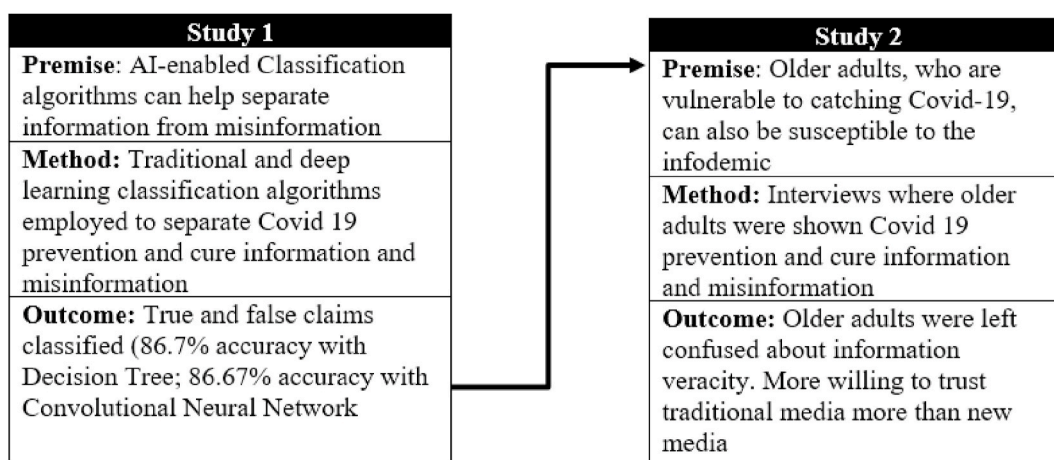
| Study 1 |
|---|
| **Premise**: AI-enabled Classification algorithms can help separate information from misinformation |
| **Method:** Traditional and deep learning classification algorithms employed to separate Covid 19 prevention and cure information and misinformation |
| **Outcome:** True and false claims classified (86.7% accuracy with Decision Tree; 86.67% accuracy with Convolutional Neural Network |

| Study 2 |
|---|
| **Premise**: Older adults, who are vulnerable to catching Covid-19, can also be susceptible to the infodemic |
| **Method:** Interviews where older adults were shown Covid 19 prevention and cure information and misinformation |
| **Outcome:** Older adults were left confused about information veracity. More willing to trust traditional media more than new media |